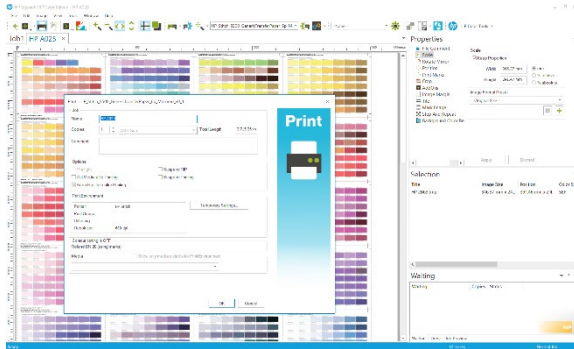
HP DesignJet Z6 Color Edition - HP A025

File Edit Image View Window Help

HP DesignJet Z6 ... Ga... Canon ... Op 14

HP Color Tools

Job 1 HP A025

Properties

Job Settings
Scale
Sheet Properties
Print Mode
Crop
Add Clip
Image Marks
Info
Weld Image
Step and Repeat
Back and Overlap

Scale
Keep Proportions
Width
Height

Image Border Mode

Apply Discard

Selection

Title Image Size Position Color S
HP A025.png

Waiting

Waiting Copies Status

Print

Job
Name
Copies 1
Comments
Total Length

Options
Print job
Hold after copy
Rotate
Image

Print Environment
Printer
Print Mode
Media
Resolution
Transmission Settings...

Colour settings
Colour

Media

OK Cancel

Ready